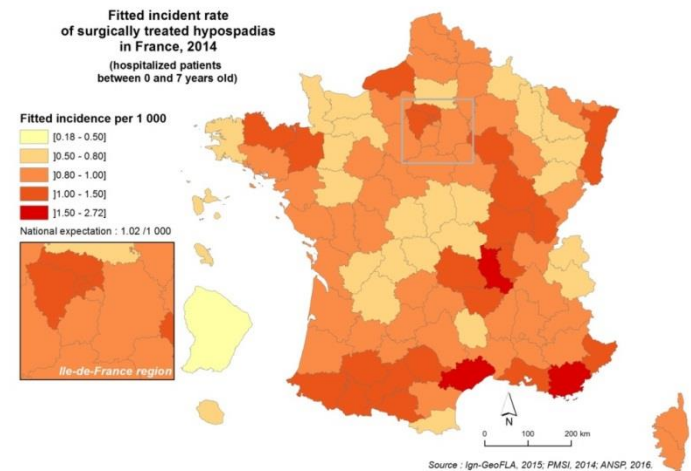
Fitted incident rate of surgically treated hypospadias in France, 2014

(hospitalized patients between 0 and 7 years old)

Fitted incidence per 1 000

[0.18 - 0.50]

]0.50 - 0.80]

]0.80 - 1.00]

]1.00 - 1.50]

]1.50 - 2.72]

National expectation : 1.02 /1 000

Ile-de-France region

N

0 100 200 km

Source : Ign-GeoFLA, 2015; PMSI, 2014; ANSP, 2016.